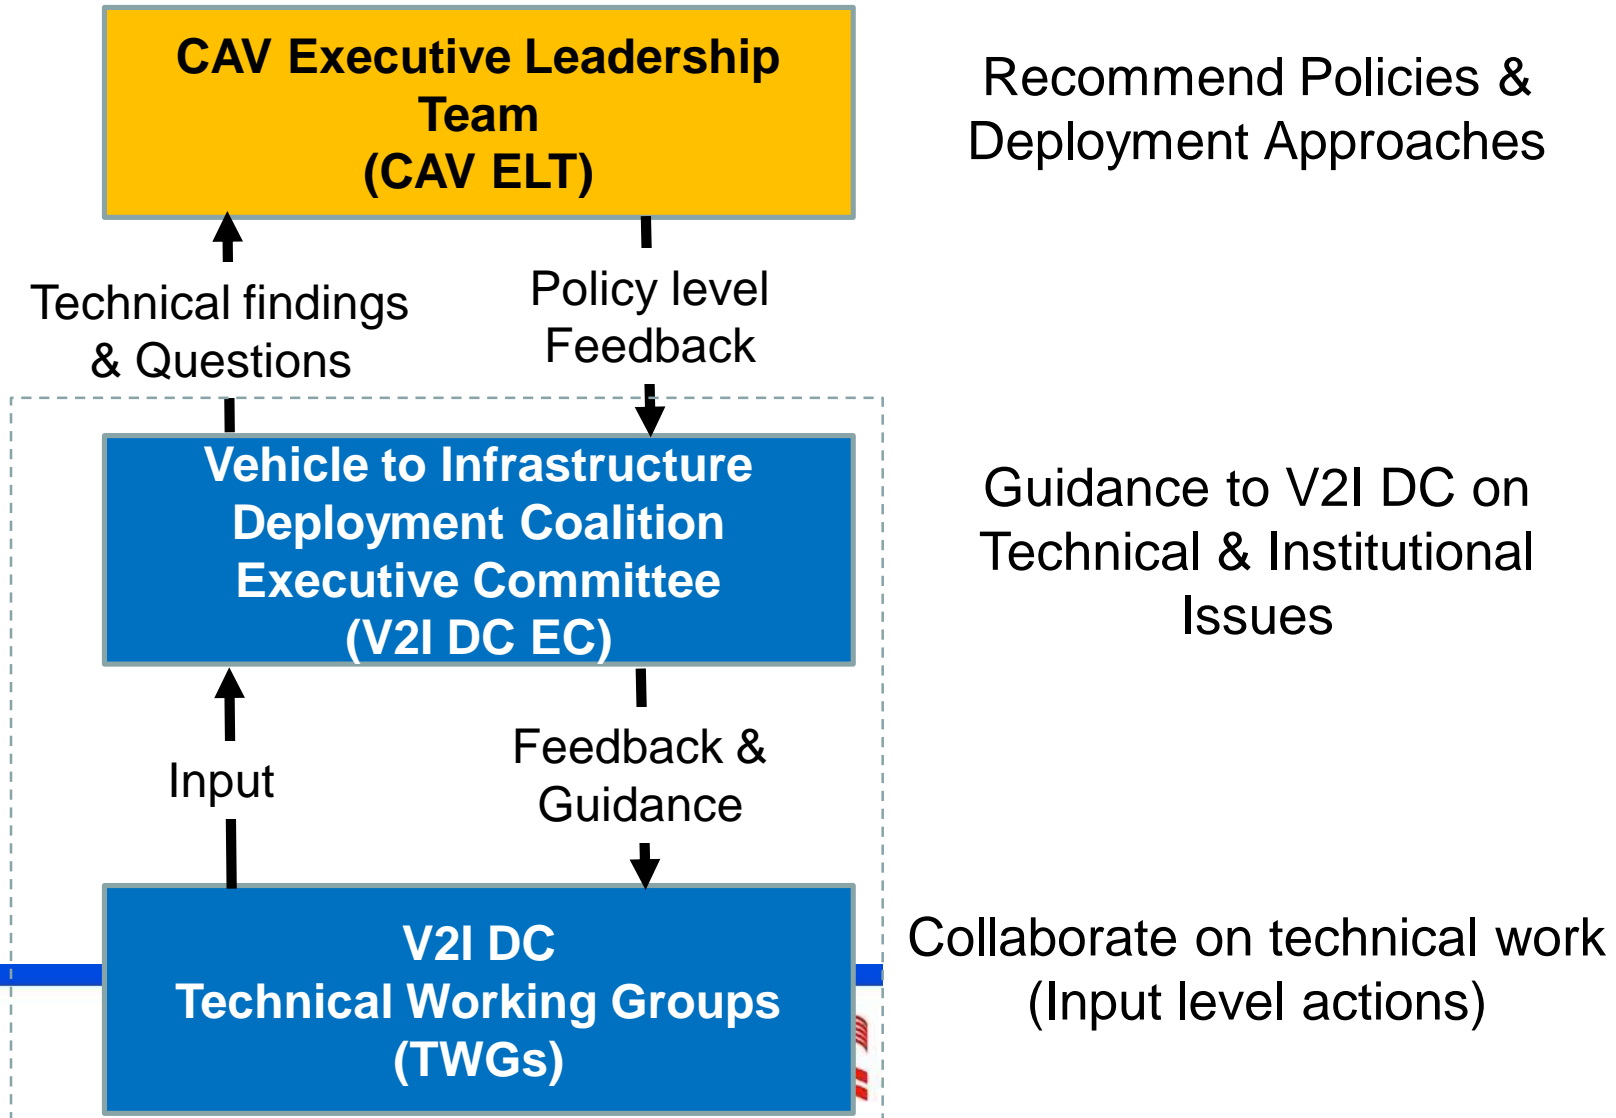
CAV Executive Leadership Team
(CAV ELT)

Recommend Policies & Deployment Approaches

Technical findings & Questions

Policy level Feedback

Vehicle to Infrastructure Deployment Coalition Executive Committee
(V2I DC EC)

Guidance to V2I DC on Technical & Institutional Issues

Input

Feedback & Guidance

V2I DC
Technical Working Groups
(TWGs)

Collaborate on technical work
(Input level actions)